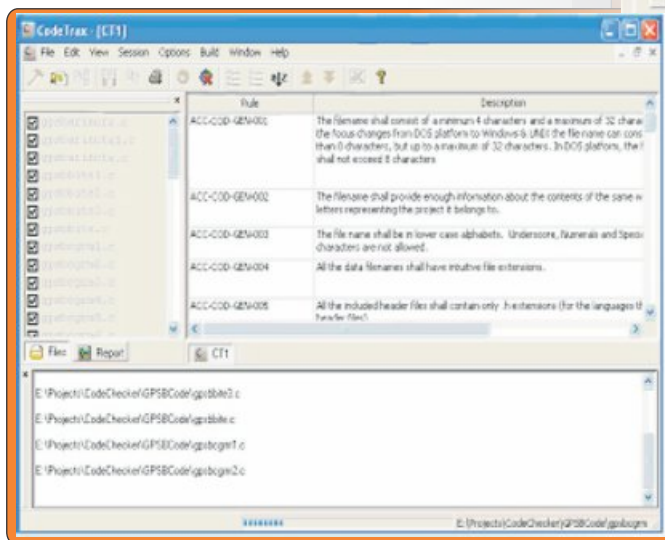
CodeTrax - [CT1]

File Edit View Session Options Build Window Help

| Rule | Description |
|---|---|
| ACC-COD-GEN-001 | The filename shall consist of a minimum 4 characters and a maximum of 32 chara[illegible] the focus changes from DOS platform to Windows & UNIX the file name can cons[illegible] than 8 characters, but up to a maximum of 32 characters. In DOS platform, the f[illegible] shall not exceed 8 characters |
| ACC-COD-GEN-002 | The filename shall provide enough information about the contents of the same w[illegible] letters representing the project it belongs to. |
| ACC-COD-GEN-003 | The file name shall be in lower case alphabets. Underscore, Numerals and Speci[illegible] characters are not allowed. |
| ACC-COD-GEN-004 | All the data filenames shall have intuitive file extensions. |
| ACC-COD-GEN-005 | All the included header files shall contain only .h extensions (for the languages th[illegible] header files). |

Files Report

CT1

E:\Projects\CodeChecker\GPSBCode\gpsbbite3.c

E:\Projects\CodeChecker\GPSBCode\gpsbbite.c

E:\Projects\CodeChecker\GPSBCode\gpsbcgm1.c

E:\Projects\CodeChecker\GPSBCode\gpsbcgm2.c

E:\Projects\CodeChecker\GPSBCode\gpsbcgm